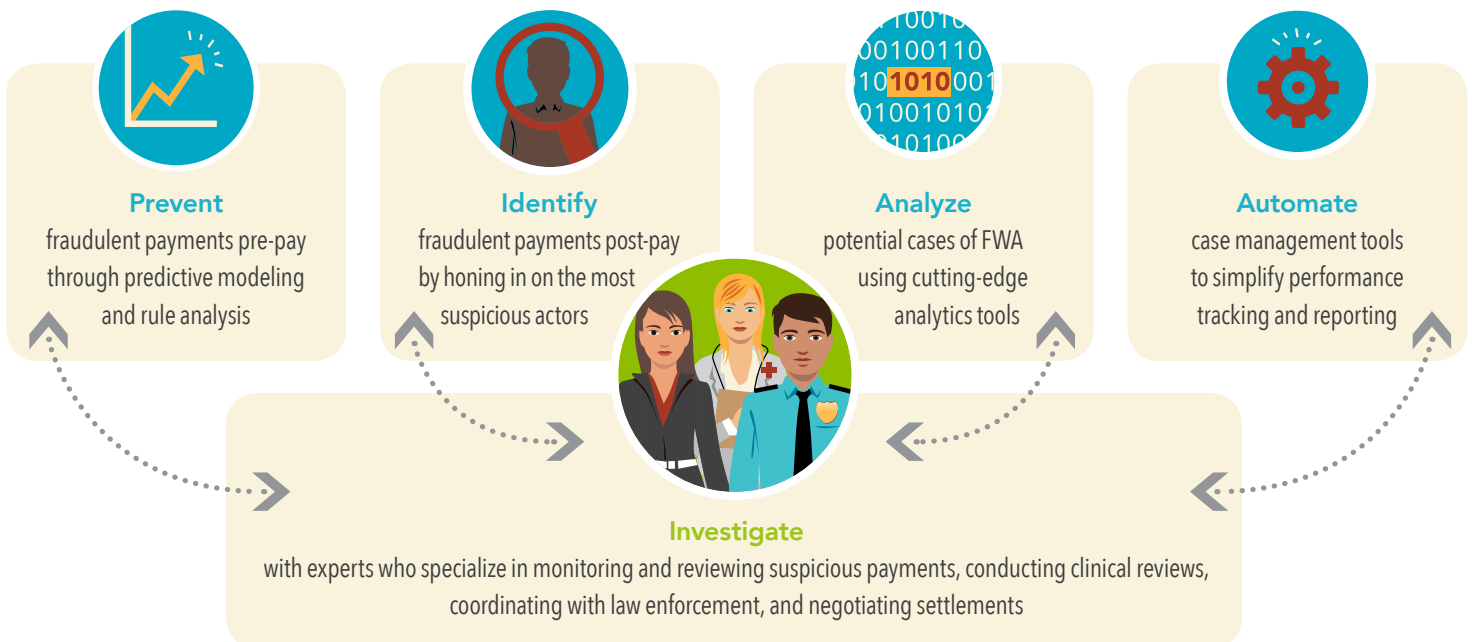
Prevent
fraudulent payments pre-pay through predictive modeling and rule analysis

Identify
fraudulent payments post-pay by honing in on the most suspicious actors

Analyze
potential cases of FWA using cutting-edge analytics tools

Automate
case management tools to simplify performance tracking and reporting

Investigate
with experts who specialize in monitoring and reviewing suspicious payments, conducting clinical reviews, coordinating with law enforcement, and negotiating settlements